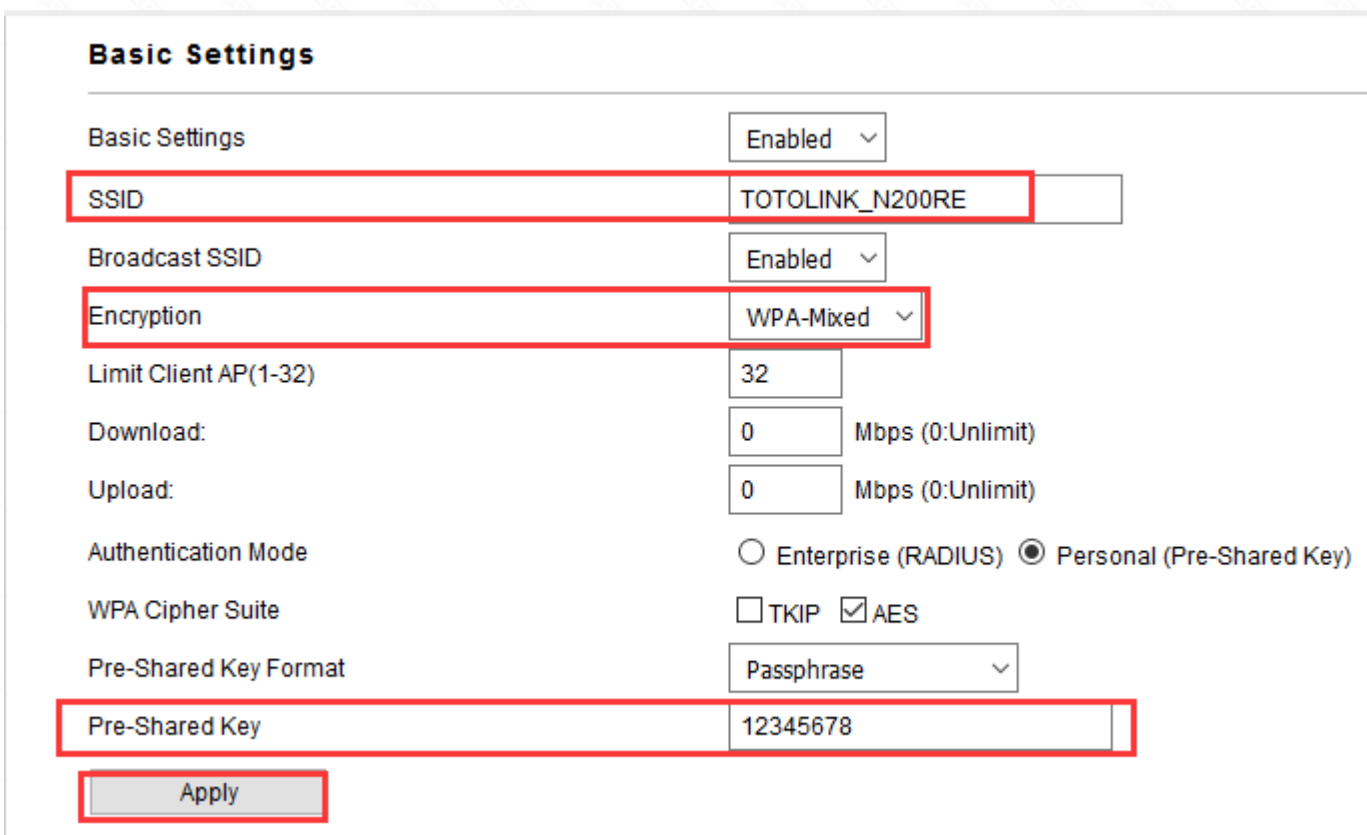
Basic Settings

| | |
|---|---|
| Basic Settings | Enabled |
| SSID | TOTOLINK_N200RE |
| Broadcast SSID | Enabled |
| Encryption | WPA-Mixed |
| Limit Client AP(1-32) | 32 |
| Download: | 0 Mbps (0:Unlimit) |
| Upload: | 0 Mbps (0:Unlimit) |
| Authentication Mode | Enterprise (RADIUS) Personal (Pre-Shared Key) |
| WPA Cipher Suite | TKIP AES |
| Pre-Shared Key Format | Passphrase |
| Pre-Shared Key | 12345678 |

Apply